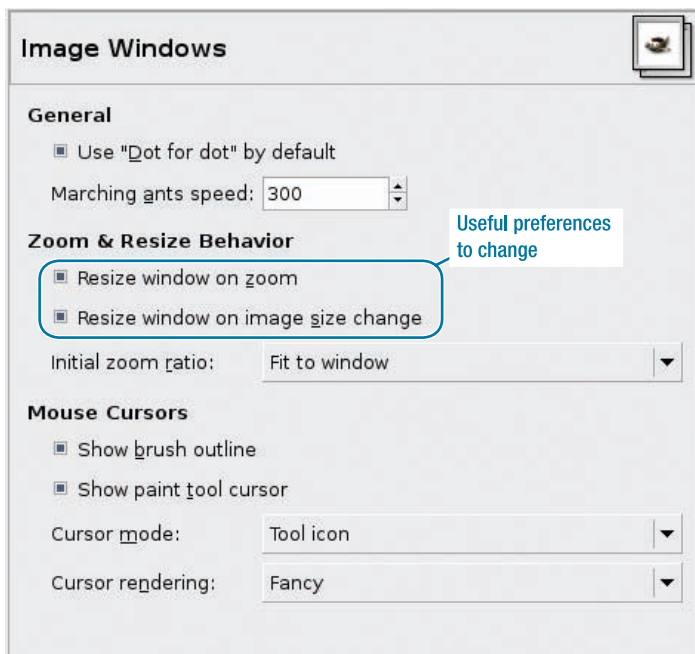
Image Windows

General

Use "Dot for dot" by default

Marching ants speed: 300

Zoom & Resize Behavior

Useful preferences to change

Resize window on zoom

Resize window on image size change

Initial zoom ratio: Fit to window

Mouse Cursors

Show brush outline

Show paint tool cursor

Cursor mode: Tool icon

Cursor rendering: Fancy